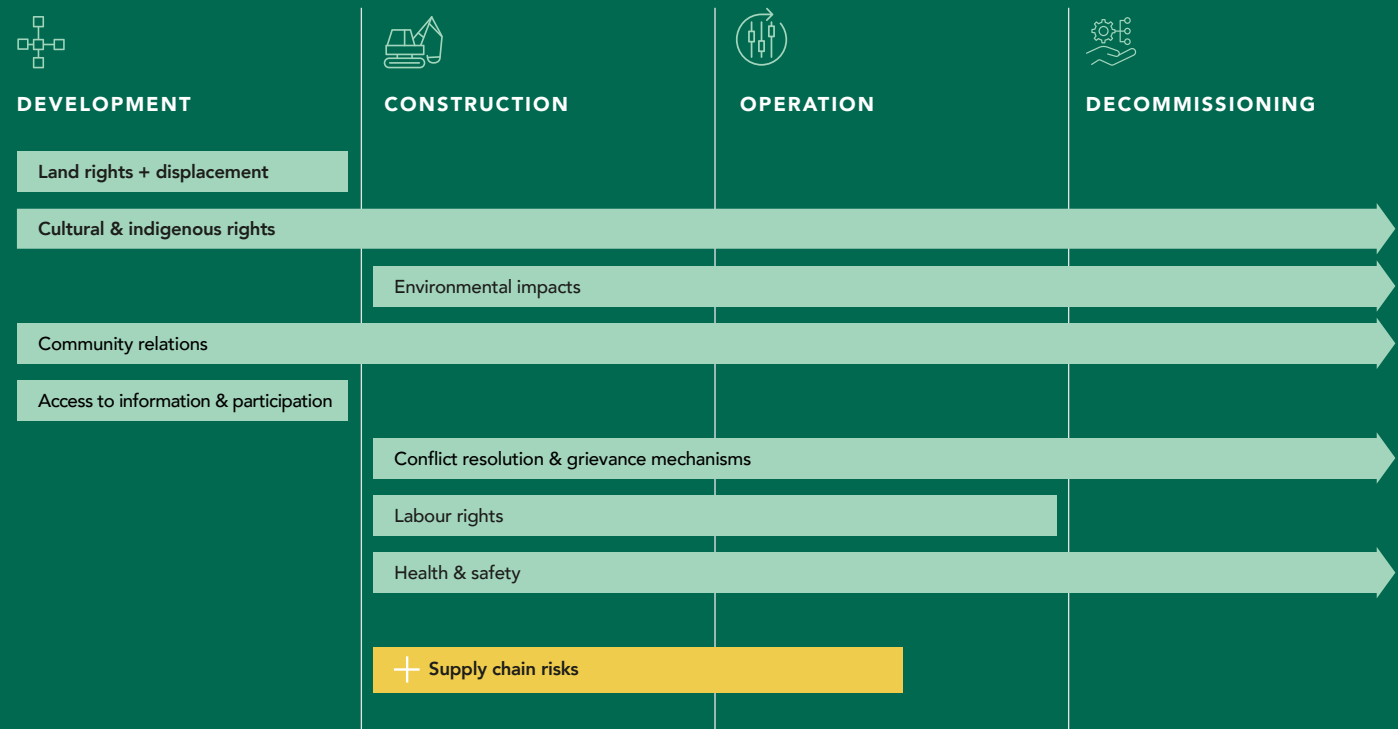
DEVELOPMENT

CONSTRUCTION

OPERATION

DECOMMISSIONING

Land rights + displacement

Cultural & indigenous rights

Environmental impacts

Community relations

Access to information & participation

Conflict resolution & grievance mechanisms

Labour rights

Health & safety

Supply chain risks